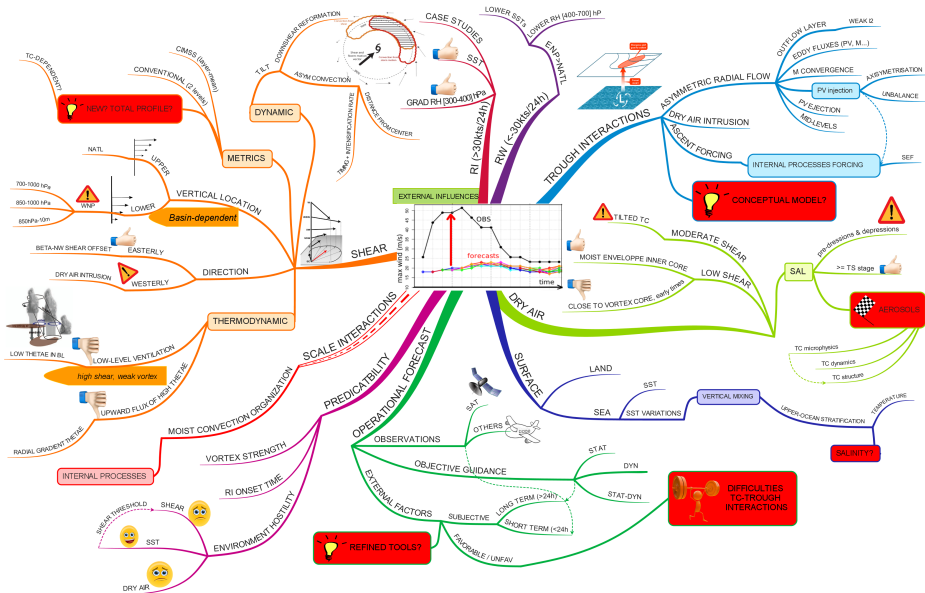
EXTERNAL INFLUENCES

OBS

forecasts

max wind (m/s)

time

CASE STUDIES
SST
GRAD RH [300-400] hPa
RI (>30kts/24h)

LOWER SSTs
LOWER RH [400-700] hP
ENP>NATL
RW (<-30kts/24h)

DOWNSHEAR REFORMATION
TILT
ASYM CONVECTION
TIMING • INTENSIFICATION RATE
DISTANCE FROM CENTER
DYNAMIC

CIMSS (layer-mean)
CONVENTIONAL (2 levels)
TC-DEPENDENT?
NEW? TOTAL PROFILE?
METRICS

NATL
UPPER
700-1000 hPa
850-1000 hPa
850hPa-10m
WNP
LOWER
VERTICAL LOCATION
Basin-dependent

BETA-NW SHEAR OFFSET
EASTERLY
DIRECTION
DRY AIR INTRUSION
WESTERLY

SHEAR

THERMODYNAMIC
LOW THETAE IN BL
LOW-LEVEL VENTILATION
high shear, weak vortex
UPWARD FLUX OF HIGH THETAE
RADIAL GRADIENT THETAE

SCALE INTERACTIONS
MOIST CONVECTION ORGANIZATION
INTERNAL PROCESSES

PREDICATBILITY
VORTEX STRENGTH
RI ONSET TIME
ENVIRONMENT HOSTILITY
SHEAR THRESHOLD
SHEAR
SST
DRY AIR

OPERATIONAL FORECAST
OBSERVATIONS
SAT
OTHERS
OBJECTIVE GUIDANCE
STAT
DYN
STAT-DYN
EXTERNAL FACTORS
SUBJECTIVE
LONG TERM (>24h)
SHORT TERM (<24h
FAVORABLE / UNFAV
REFINED TOOLS?
DIFFICULTIES TC-TROUGH INTERACTIONS

TROUGH INTERACTIONS
ASYMMETRIC RADIAL FLOW
OUTFLOW LAYER
WEAK I2
EDDY FLUXES (PV, M...)
M CONVERGENCE
PV injection
AXISYMETRISATION
UNBALANCE
PV EJECTION
MID-LEVELS
DRY AIR INTRUSION
ASCENT FORCING
INTERNAL PROCESSES FORCING
SEF
CONCEPTUAL MODEL?

TILTED TC
MODERATE SHEAR
MOIST ENVELOPPE INNER CORE
LOW SHEAR
CLOSE TO VORTEX CORE, early times
DRY AIR
SAL
pre-depressions & depressions
>= TS stage
AEROSOLS
TC microphysics
TC dynamics
TC structure

SURFACE
LAND
SEA
SST
SST VARIATIONS
VERTICAL MIXING
UPPER-OCEAN STRATIFICATION
TEMPERATURE
SALINITY?